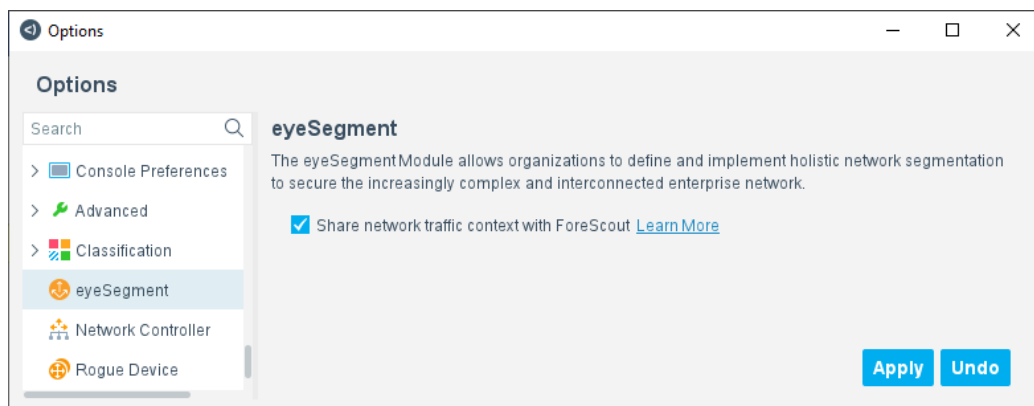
Options

Options

Search

Console Preferences

Advanced

Classification

eyeSegment

Network Controller

Rogue Device

eyeSegment

The eyeSegment Module allows organizations to define and implement holistic network segmentation to secure the increasingly complex and interconnected enterprise network.

Share network traffic context with ForeScout Learn More

Apply Undo